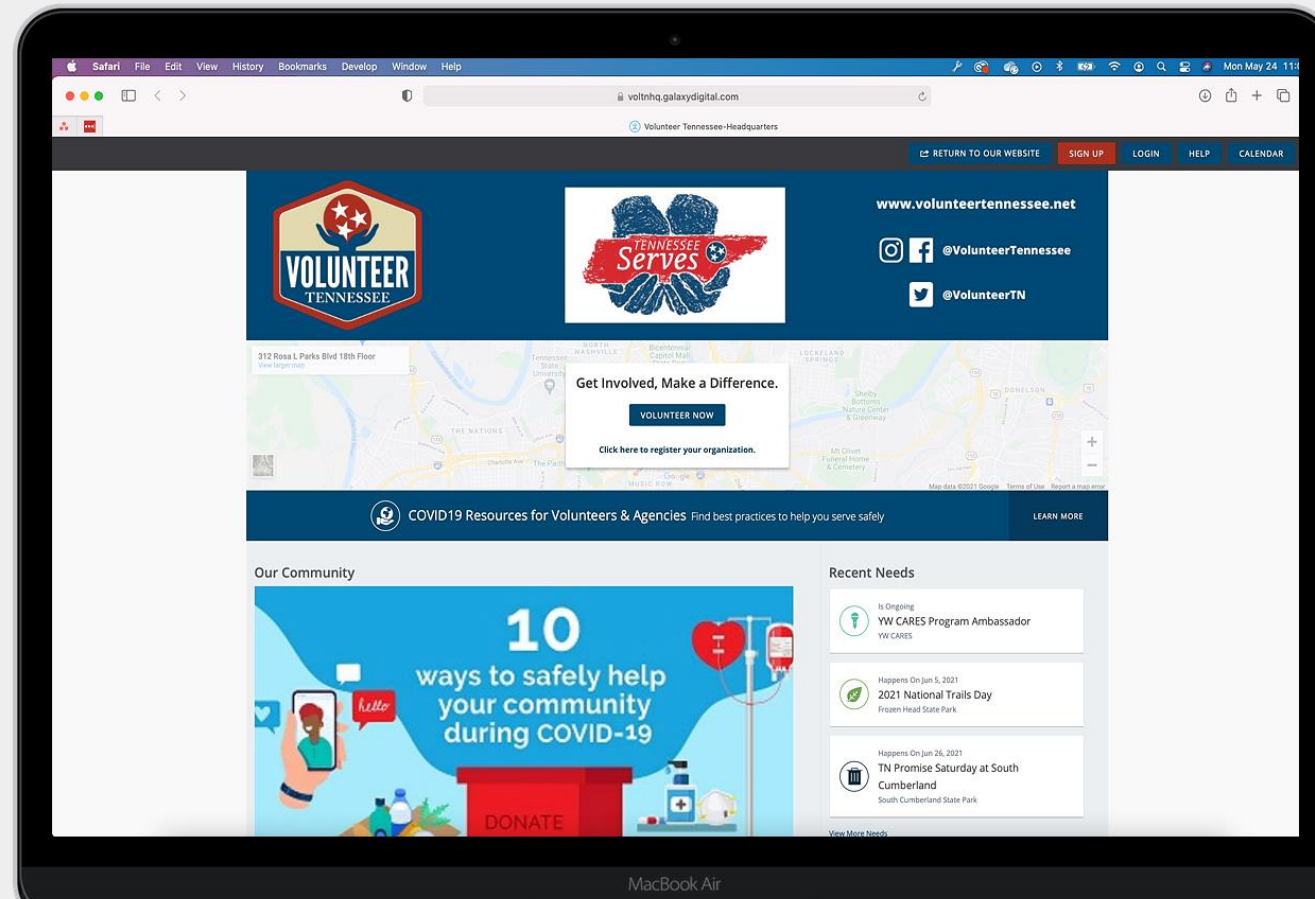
Safari File Edit View History Bookmarks Develop Window Help

Mon May 24 11:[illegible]

voltnhq.galaxydigital.com

Volunteer Tennessee-Headquarters

RETURN TO OUR WEBSITE SIGN UP LOGIN HELP CALENDAR

VOLUNTEER TENNESSEE

TENNESSEE Serves

www.volunteertennessee.net

@VolunteerTennessee

@VolunteerTN

312 Rosa L Parks Blvd 18th Floor
View larger map

NORTH NASHVILLE

Bicentennial Capitol Mall State Park

LOCKELAND SPRINGS

Tennessee State University

Shelby Bottoms Nature Center & Greenway

DONELSON

THE NATIONS

Charlotte Ave

The Parth

MUSIC ROW

Mt Olivet Funeral Home & Cemetery

Google

Map data ©2021 Google Terms of Use Report a map error

Get Involved, Make a Difference.

VOLUNTEER NOW

Click here to register your organization.

COVID19 Resources for Volunteers & Agencies Find best practices to help you serve safely

LEARN MORE

Our Community

10 ways to safely help your community during COVID-19

hello

DONATE

Recent Needs

Is Ongoing
YW CARES Program Ambassador
YW CARES

Happens On Jun 5, 2021
2021 National Trails Day
Frozen Head State Park

Happens On Jun 26, 2021
TN Promise Saturday at South Cumberland
South Cumberland State Park

View More Needs

MacBook Air